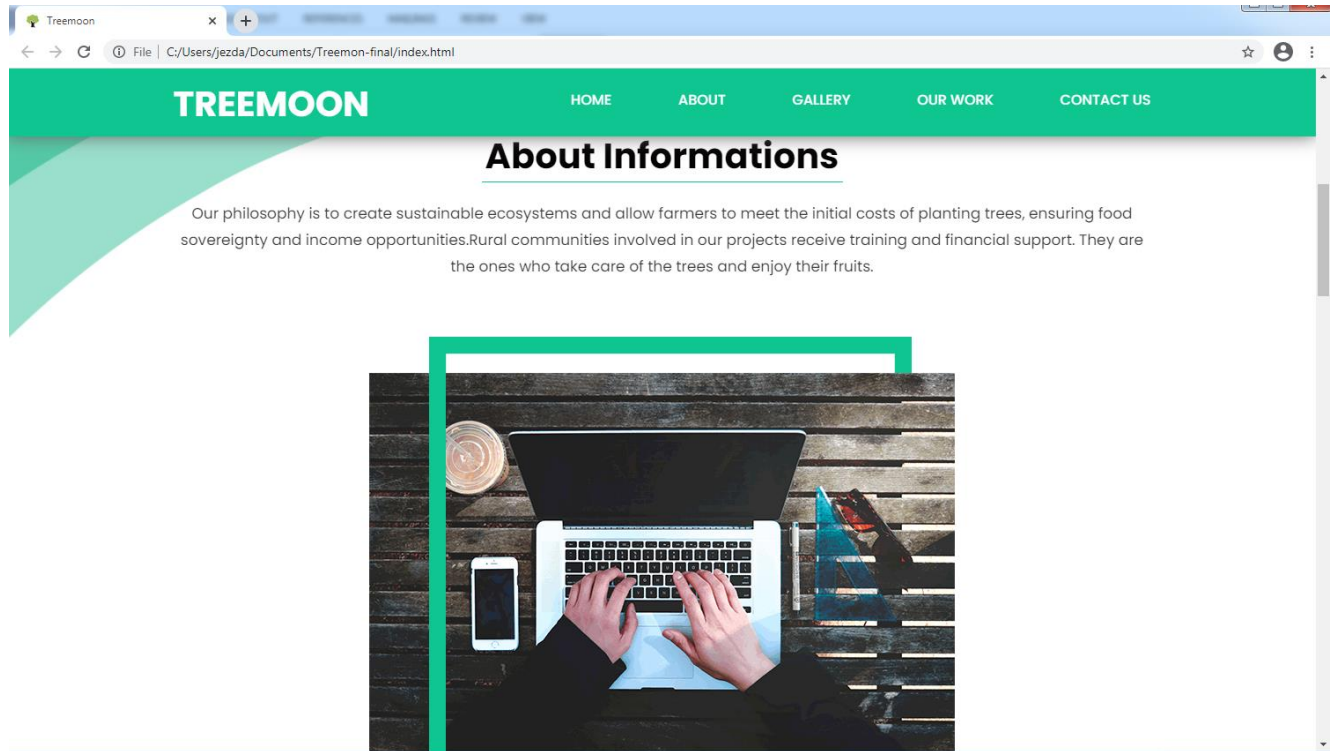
Treemoon
File | C:/Users/jezda/Documents/Treemon-final/index.html

TREEMOON
HOME
ABOUT
GALLERY
OUR WORK
CONTACT US

About Informations

Our philosophy is to create sustainable ecosystems and allow farmers to meet the initial costs of planting trees, ensuring food sovereignty and income opportunities.Rural communities involved in our projects receive training and financial support. They are the ones who take care of the trees and enjoy their fruits.